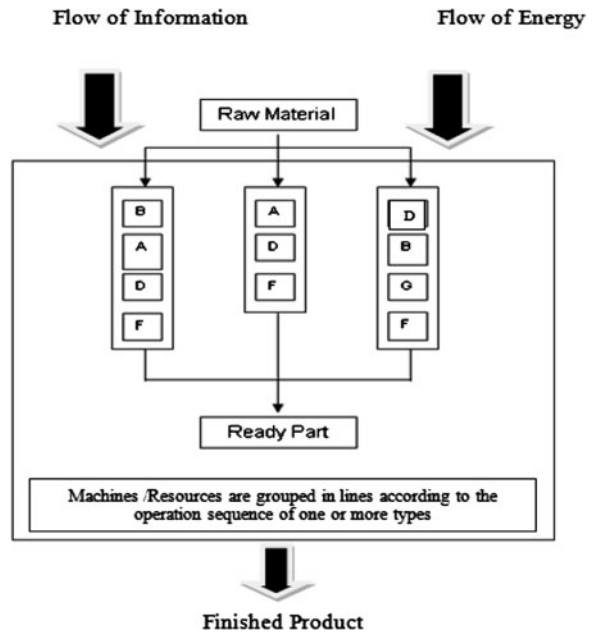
Flow of Information

Flow of Energy

Raw Material

B
A
D
F

A
D
F

D
B
G
F

Ready Part

Machines /Resources are grouped in lines according to the operation sequence of one or more types

Finished Product